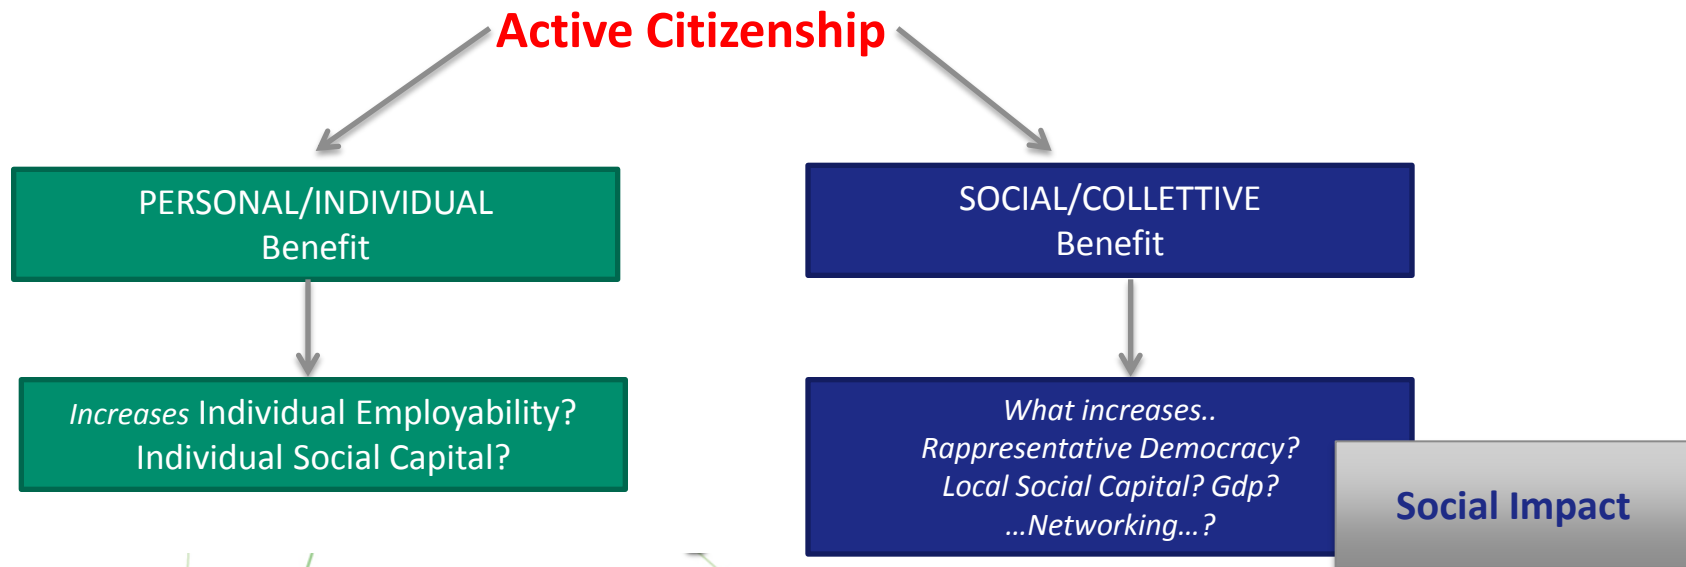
Active Citizenship

PERSONAL/INDIVIDUAL Benefit

SOCIAL/COLLETTIVE Benefit

Increases Individual Employability? Individual Social Capital?

What increases.. Rappresentative Democracy? Local Social Capital? Gdp? …Networking…?

Social Impact